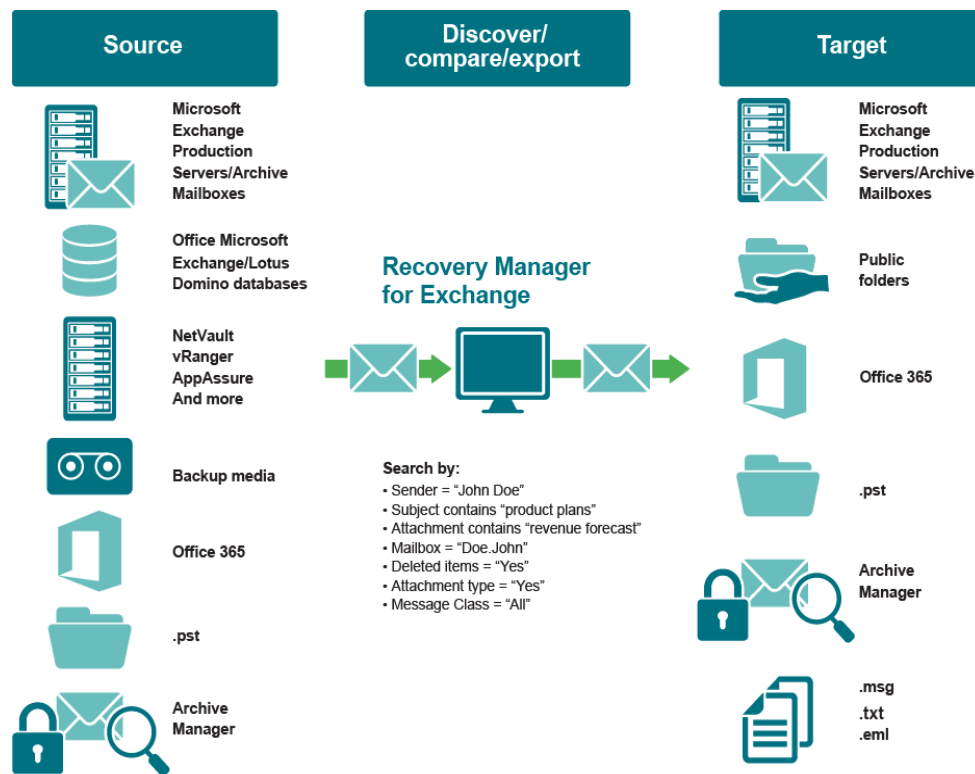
Source

Discover/ compare/export

Target

Microsoft Exchange Production Servers/Archive Mailboxes

Office Microsoft Exchange/Lotus Domino databases

NetVault vRanger AppAssure And more

Backup media

Office 365

.pst

Archive Manager

Recovery Manager for Exchange

Search by:
• Sender = “John Doe”
• Subject contains “product plans”
• Attachment contains “revenue forecast”
• Mailbox = “Doe.John”
• Deleted items = “Yes”
• Attachment type = “Yes”
• Message Class = “All”

Microsoft Exchange Production Servers/Archive Mailboxes

Public folders

Office 365

.pst

Archive Manager

.msg
.txt
.eml